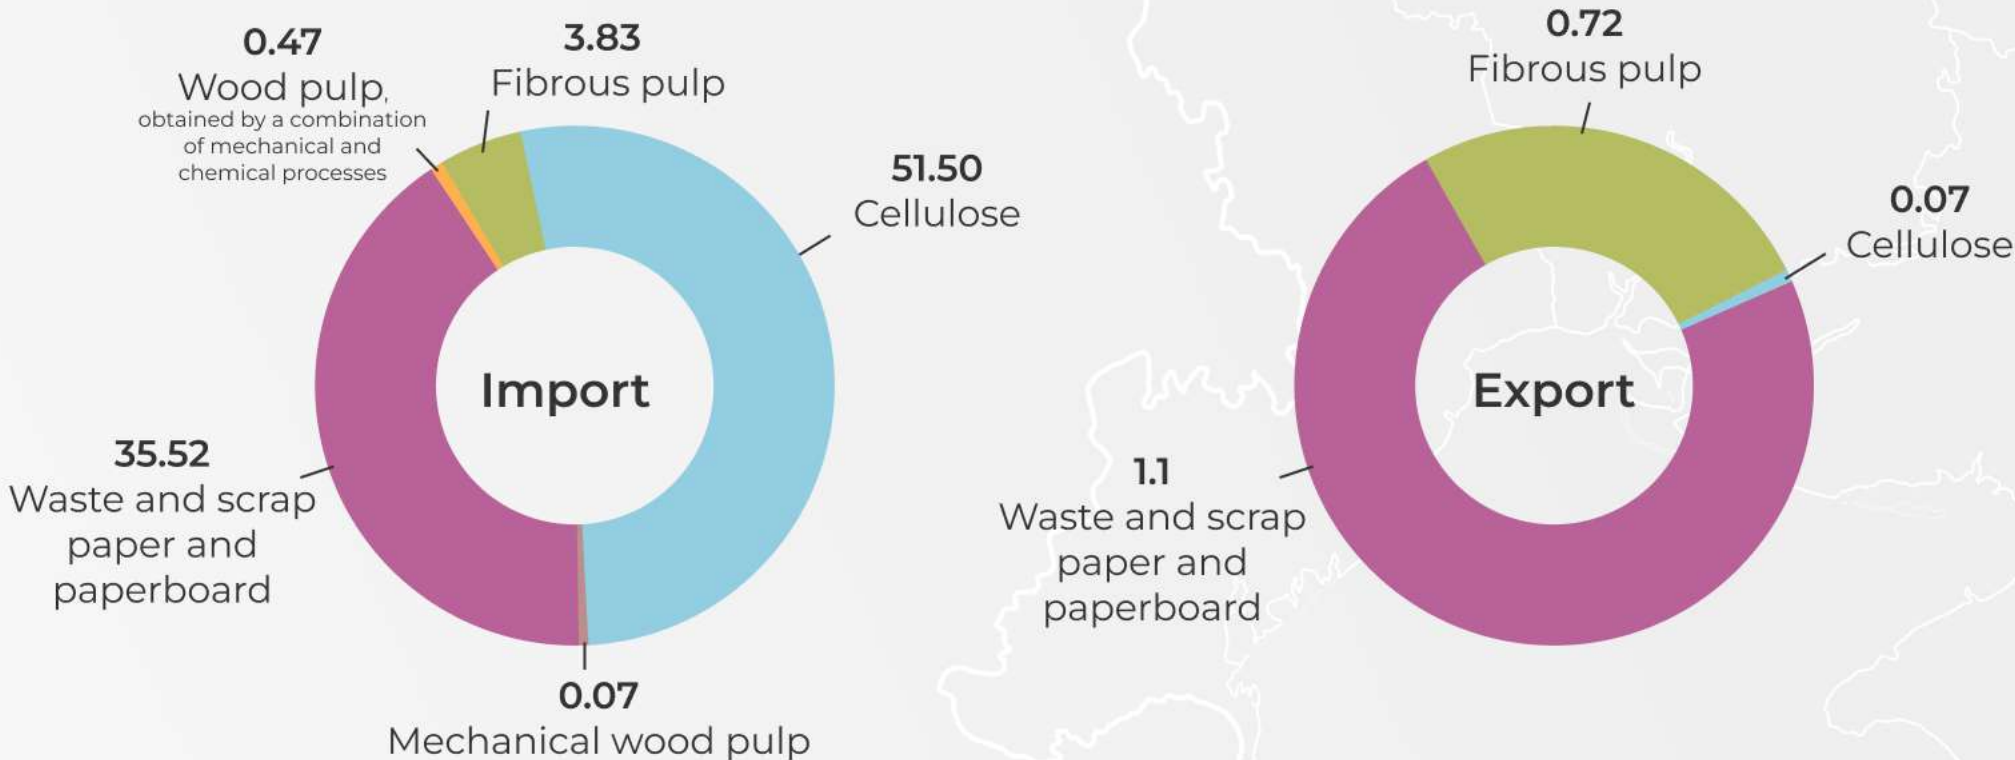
0.47
Wood pulp,
obtained by a combination of mechanical and chemical processes

3.83
Fibrous pulp

51.50
Cellulose

Import

35.52
Waste and scrap paper and paperboard

0.07
Mechanical wood pulp

0.72
Fibrous pulp

0.07
Cellulose

Export

1.1
Waste and scrap paper and paperboard